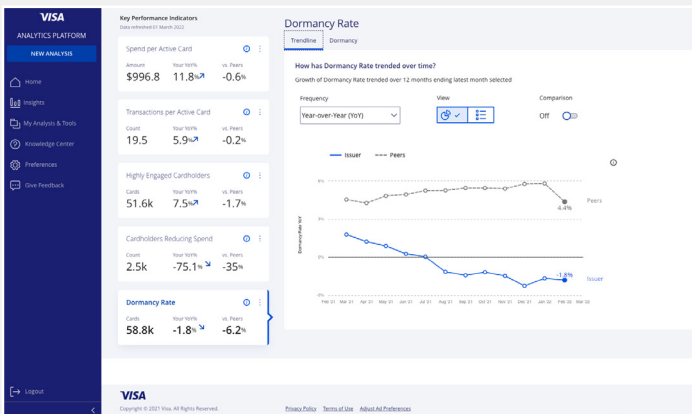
VISA
ANALYTICS PLATFORM
NEW ANALYSIS
Home
Insights
My Analysis & Tools
Knowledge Center
Preferences
Give Feedback
Logout

Key Performance Indicators
Data refreshed 07 March 2022

Spend per Active Card
Amount $996.8
Your YoY% 11.8%
vs. Peers -0.6%

Transactions per Active Card
Count 19.5
Your YoY% 5.9%
vs. Peers -0.2%

Highly Engaged Cardholders
Cards 51.6k
Your YoY% 7.5%
vs. Peers -1.7%

Cardholders Reducing Spend
Count 2.5k
Your YoY% -75.1%
vs. Peers -35%

Dormancy Rate
Cards 58.8k
Your YoY% -1.8%
vs. Peers -6.2%

Dormancy Rate
Trendline
Dormancy

How has Dormancy Rate trended over time?
Growth of Dormancy Rate trended over 12 months ending latest month selected

Frequency
Year-over-Year (YoY)
View
Comparison
Off

Issuer
Peers

Dormancy Rate YoY
Peers
4.4%
-1.8%
Issuer
Feb 21 Mar 21 Apr 21 May 21 Jun 21 Jul 21 Aug 21 Sep 21 Oct 21 Nov 21 Dec 21 Jan 22 Feb 22 Mar 22

VISA
Copyright © 2021 Visa. All Rights Reserved.
Privacy Policy Terms of Use Adjust Ad Preferences